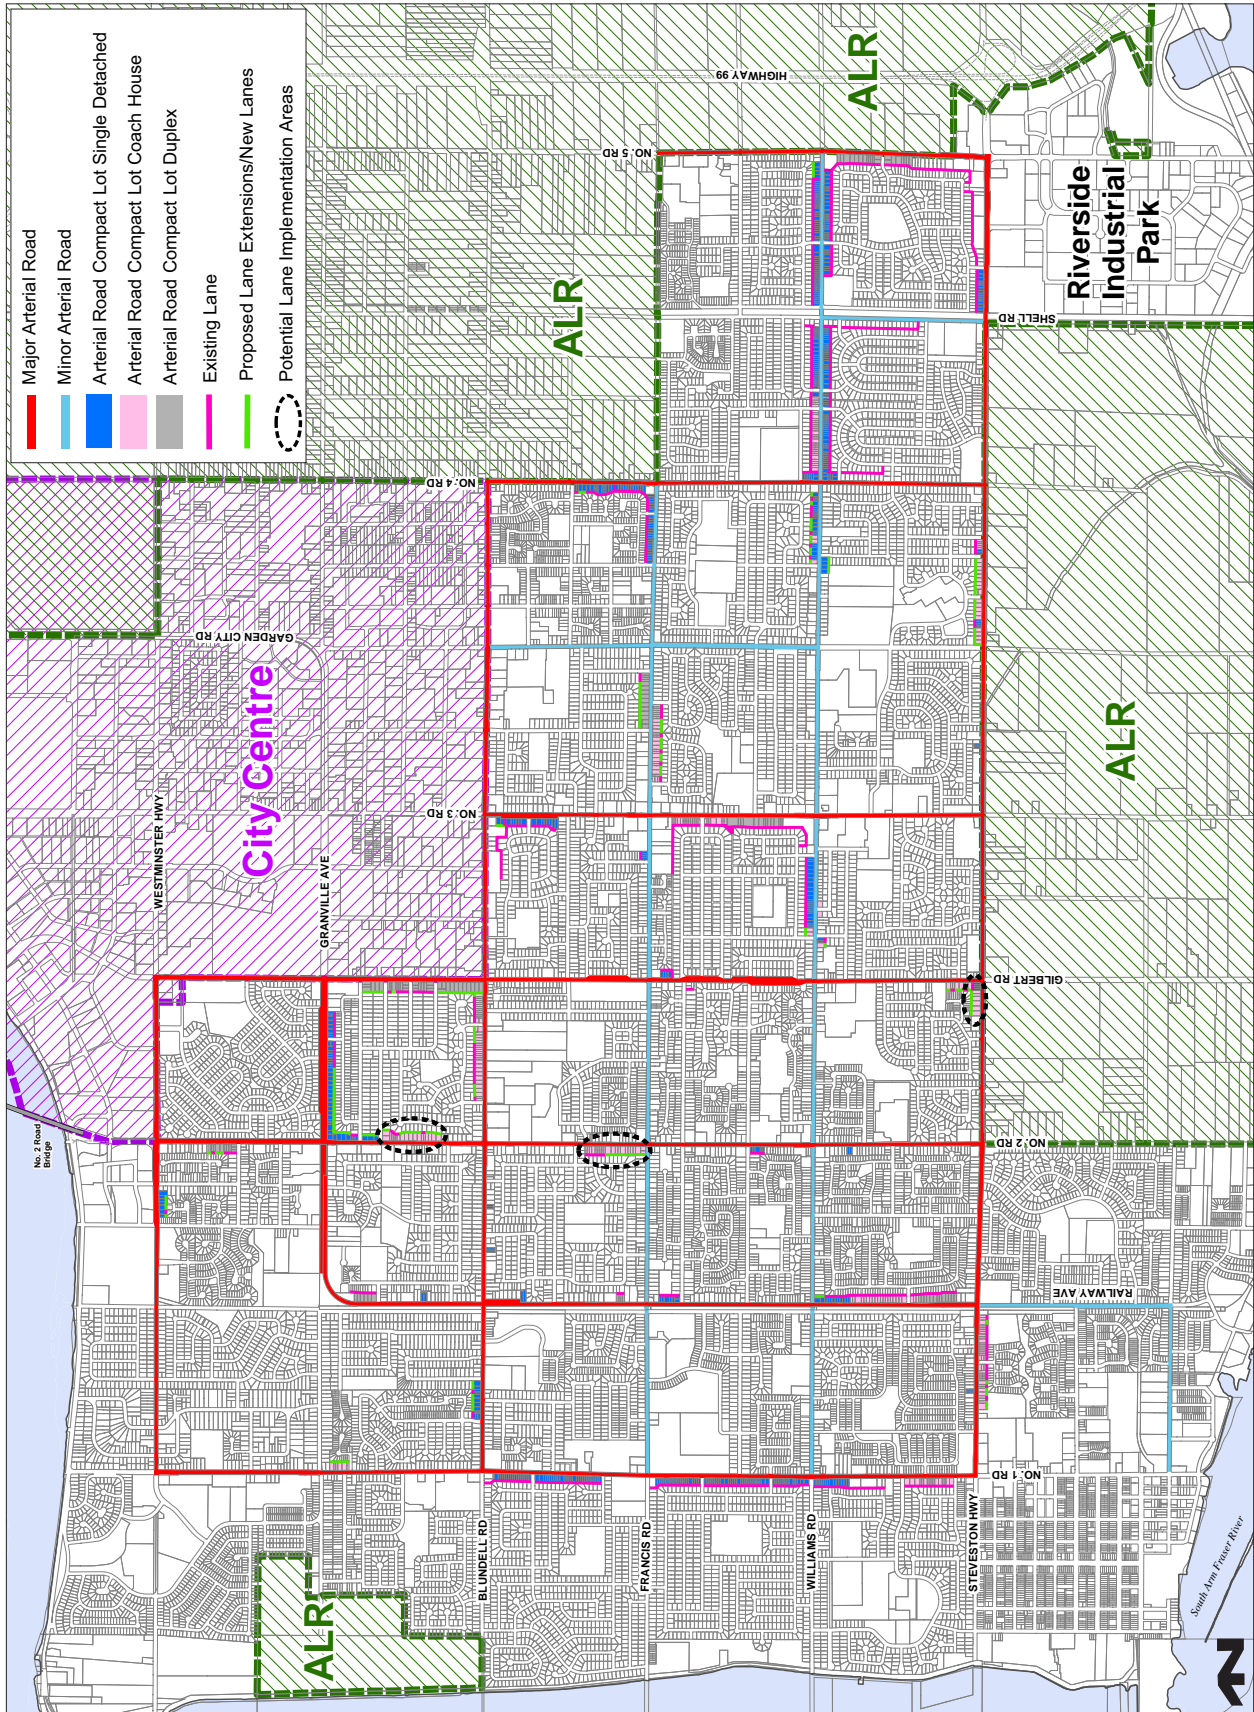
Major Arterial Road
Minor Arterial Road
Arterial Road Compact Lot Single Detached
Arterial Road Compact Lot Coach House
Arterial Road Compact Lot Duplex
Existing Lane
Proposed Lane Extensions/New Lanes
Potential Lane Implementation Areas

HIGHWAY 99
ALR
NO. 5 RD
Riverside Industrial Park
SHELL RD
ALR
NO. 4 RD
GARDEN CITY RD
ALR
City Centre
NO. 3 RD
WESTMINSTER HWY
GRANVILLE AVE
GILBERT RD
NO. 2 RD
No. 2 Road Bridge
RAILWAY AVE
NO. 1 RD
BLUNDELL RD
FRANCIS RD
WILLIAMS RD
STEVESTON HWY
ALR
South Arm Fraser River